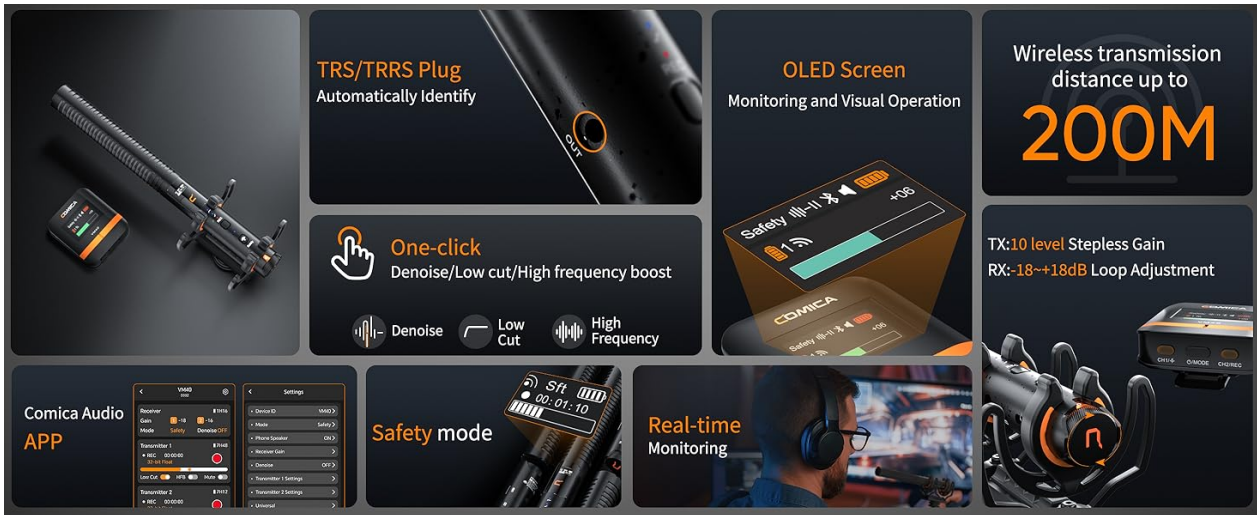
COMICA

TRS/TRRS Plug
Automatically Identify

OUT

OLED Screen
Monitoring and Visual Operation

Safety
1
+06

COMICA
Safety
+06

Wireless transmission distance up to
200M

One-click
Denoise/Low cut/High frequency boost

Denoise
Low Cut
High Frequency

TX:10 level Stepless Gain
RX:-18~+18dB Loop Adjustment

COMICA
CH1/L
O/MODE
CH2/REC

Comica Audio
APP

VM40
Receiver
Gain
Mode
Safety
Denoise OFF
Transmitter 1
REC 00:00:00
Low Cut
HPB
Mute
Transmitter 2
REC 00:00:00

Settings
Device ID
Mode
Phone Speaker
Receiver Gain
Denoise
Transmitter 1 Settings
Transmitter 2 Settings
Universal

Safety mode

Sft
00:01:10

Real-time
Monitoring